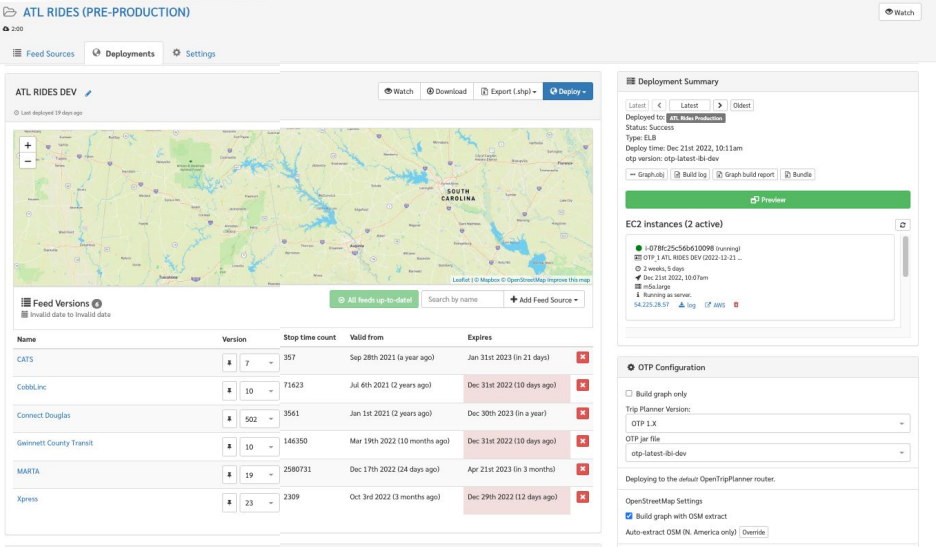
ATL RIDES (PRE-PRODUCTION)

2:00

Watch

Feed Sources   Deployments   Settings

ATL RIDES DEV

Last deployed 19 days ago

Watch   Download   Export (.shp)   Deploy

SOUTH CAROLINA

Leaflet | © Mapbox © OpenStreetMap Improve this map

Feed Versions 6

Invalid date to Invalid date

All feeds up-to-date!   Search by name   Add Feed Source

| Name | Version | Stop time count | Valid from | Expires |
|---|---|---|---|---|
| CATS | 7 | 357 | Sep 28th 2021 (a year ago) | Jan 31st 2023 (in 21 days) |
| CobbLinc | 10 | 71623 | Jul 6th 2021 (2 years ago) | Dec 31st 2022 (10 days ago) |
| Connect Douglas | 502 | 3561 | Jan 1st 2021 (2 years ago) | Dec 30th 2023 (in a year) |
| Gwinnett County Transit | 10 | 146350 | Mar 19th 2022 (10 months ago) | Dec 31st 2022 (10 days ago) |
| MARTA | 19 | 2580731 | Dec 17th 2022 (24 days ago) | Apr 21st 2023 (in 3 months) |
| Xpress | 23 | 2309 | Oct 3rd 2022 (3 months ago) | Dec 29th 2022 (12 days ago) |

Deployment Summary

Latest   Latest   Oldest

Deployed to: ATL Rides Production

Status: Success

Type: ELB

Deploy time: Dec 21st 2022, 10:11am

otp version: otp-latest-ibi-dev

Graph.obj   Build log   Graph build report   Bundle

Preview

EC2 instances (2 active)

i-078fc25c56b610098 (running)

OTP_1 ATL RIDES DEV (2022-12-21 ...

2 weeks, 5 days

Dec 21st 2022, 10:07am

m5a.large

Running as server.

54.225.28.57   log   AWS

OTP Configuration

Build graph only

Trip Planner Version:

OTP 1.X

OTP jar file

otp-latest-ibi-dev

Deploying to the default OpenTripPlanner router.

OpenStreetMap Settings

Build graph with OSM extract

Auto-extract OSM (N. America only)   Override